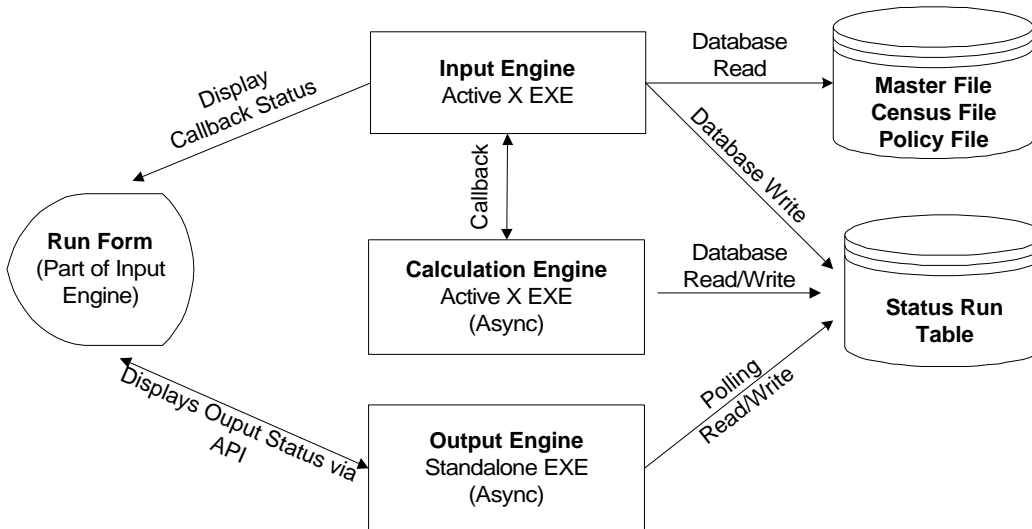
Display Callback Status

Input Engine
Active X EXE

Database Read

Master File
Census File
Policy File

Database Write

Callback

Run Form
(Part of Input Engine)

Calculation Engine
Active X EXE
(Async)

Database Read/Write

Status Run Table

Displays Ouput Status via API

Output Engine
Standalone EXE
(Async)

Polling Read/Write